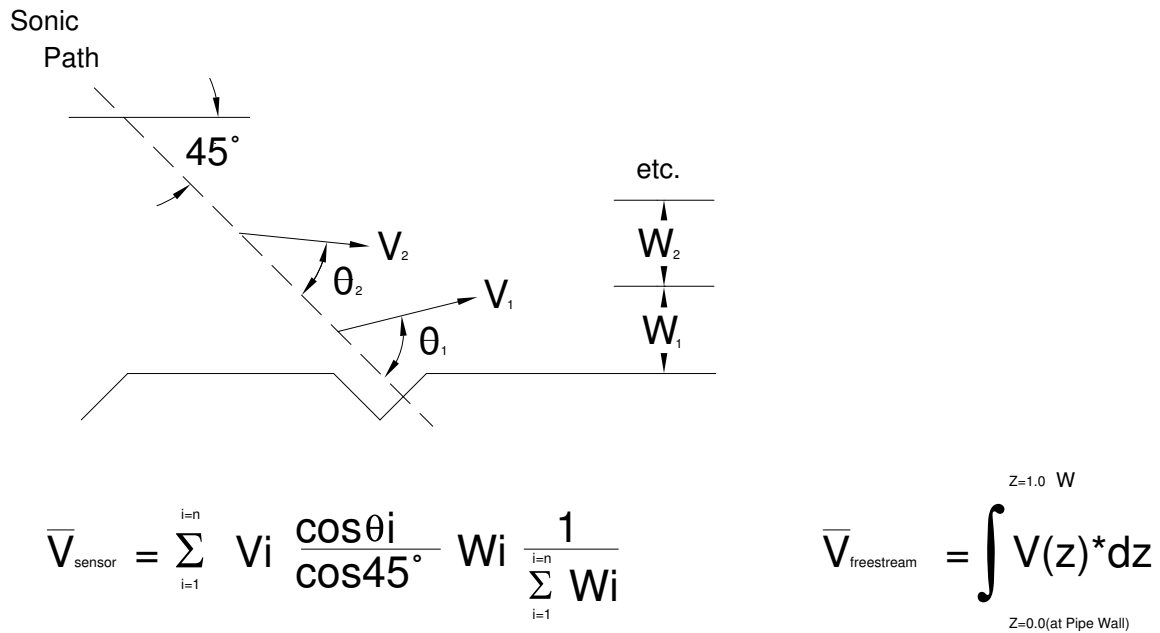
Sonic
Path

45˚

etc.

$V_2$

$W_2$

$\theta_2$

$V_1$

$W_1$

$\theta_1$

$\overline{V}_{sensor} = \sum_{i=1}^{i=n} Vi \frac{\cos\theta i}{\cos 45^\circ} Wi \frac{1}{\sum_{i=1}^{i=n} Wi}$

$\overline{V}_{freestream} = \int_{Z=0.0\text{(at Pipe Wall)}}^{Z=1.0\ W} V(z)^*dz$